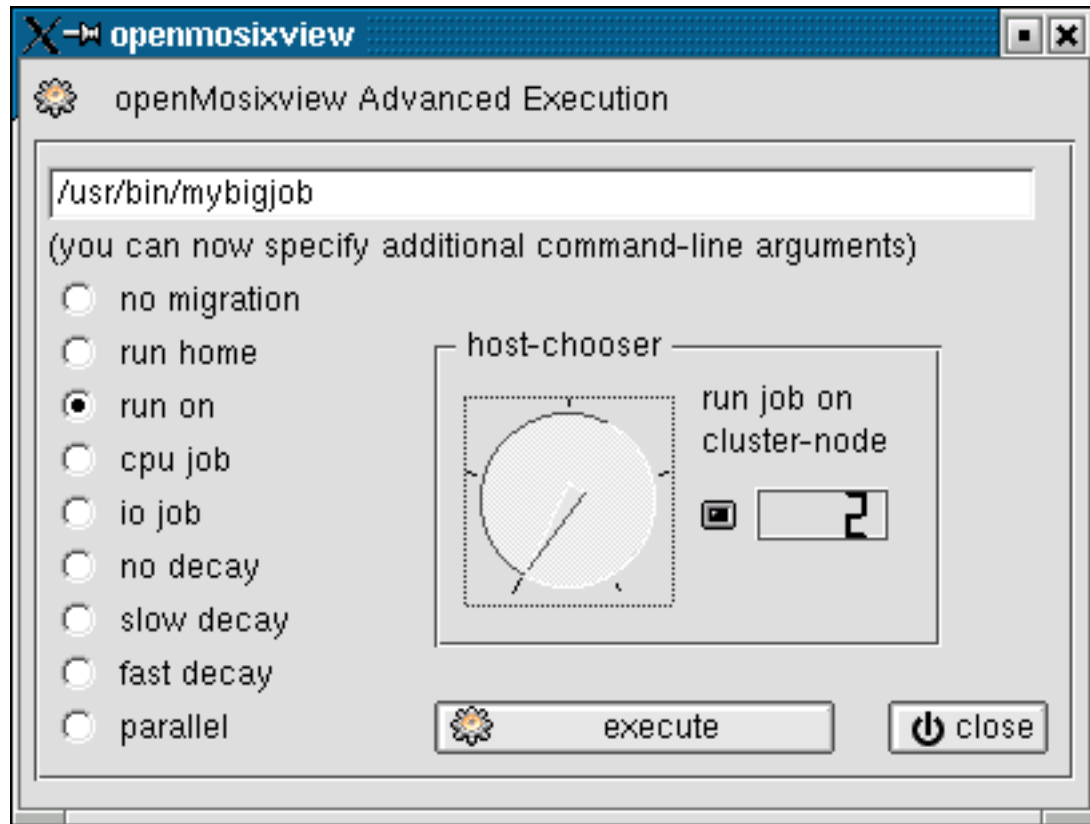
openmosixview

openMosixview Advanced Execution

/usr/bin/mybigjob

(you can now specify additional command-line arguments)

no migration

run home

run on

cpu job

io job

no decay

slow decay

fast decay

parallel

host-chooser

run job on cluster-node

2

execute

close